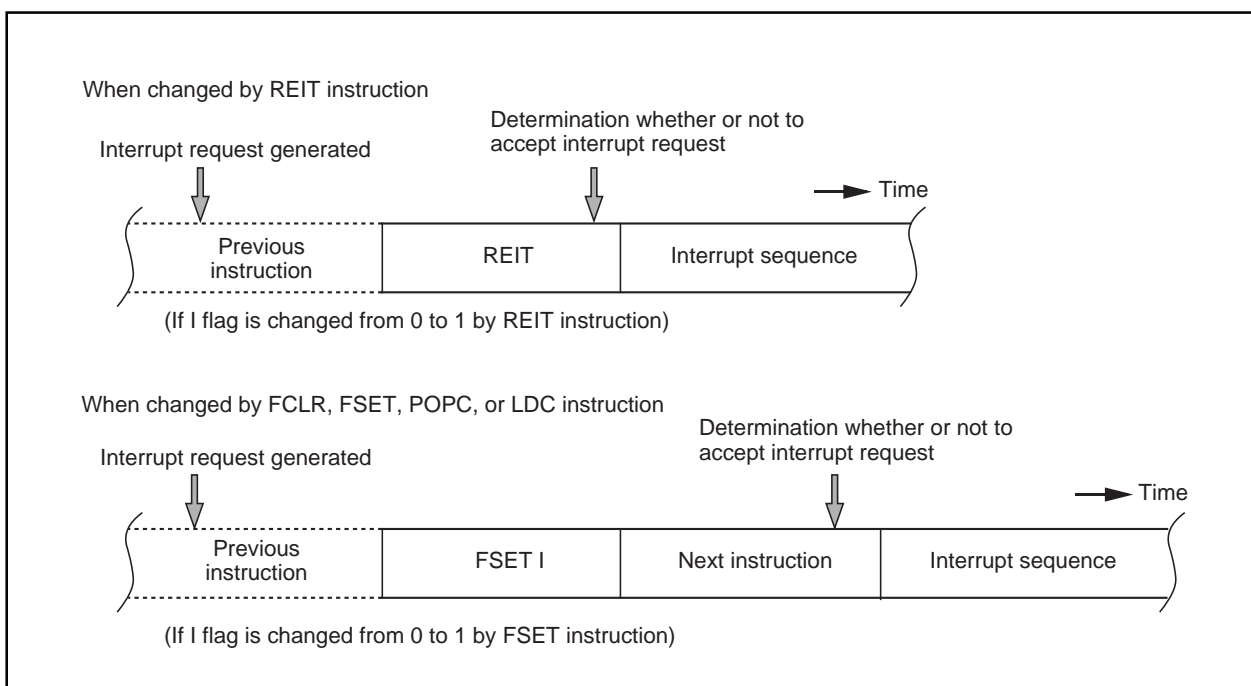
When changed by REIT instruction

Determination whether or not to accept interrupt request

Interrupt request generated

Time

Previous instruction

REIT

Interrupt sequence

(If I flag is changed from 0 to 1 by REIT instruction)

When changed by FCLR, FSET, POPC, or LDC instruction

Determination whether or not to accept interrupt request

Interrupt request generated

Time

Previous instruction

FSET I

Next instruction

Interrupt sequence

(If I flag is changed from 0 to 1 by FSET instruction)